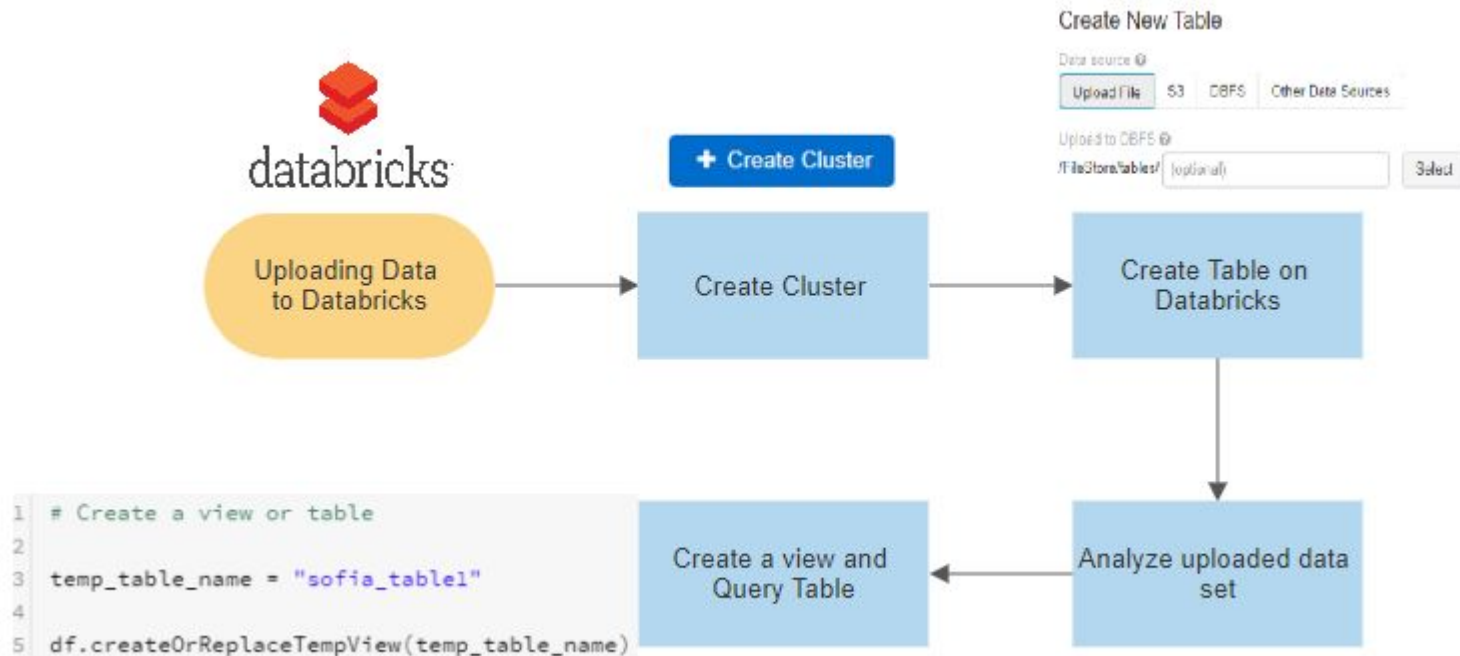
databricks

Create New Table

Data source

Upload File | S3 | DBFS | Other Data Sources

Upload to DBFS

/FileStore/tables/ (optional) Select

+ Create Cluster

Uploading Data to Databricks

Create Cluster

Create Table on Databricks

Analyze uploaded data set

Create a view and Query Table

1 # Create a view or table
2
3 temp_table_name = "sofia_table1"
4
5 df.createOrReplaceTempView(temp_table_name)